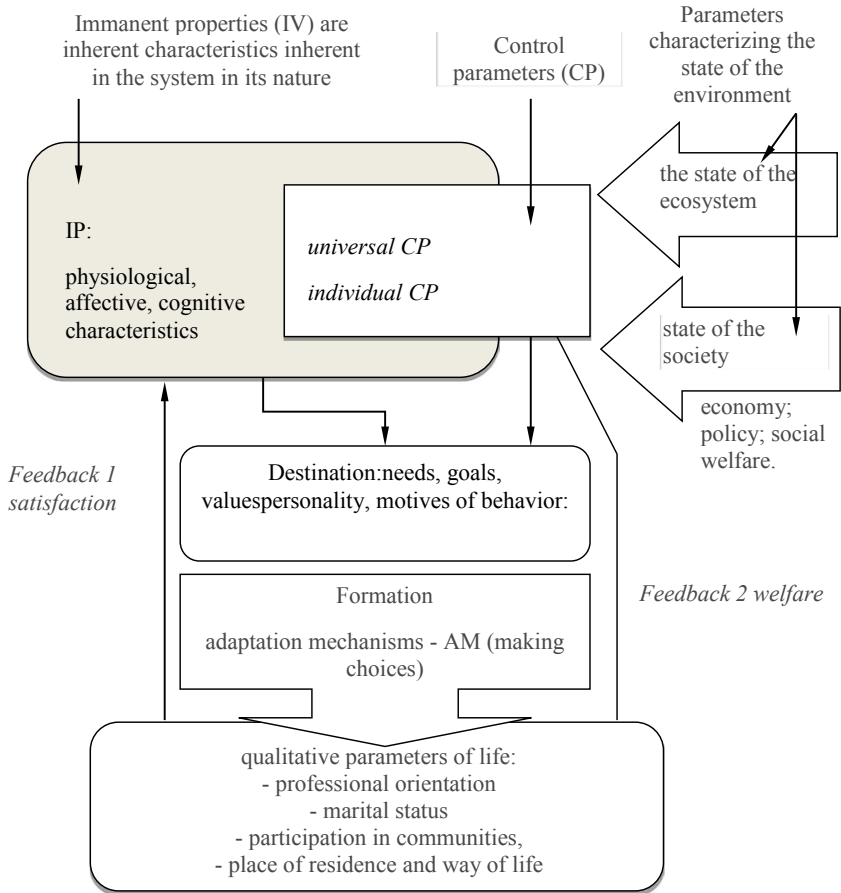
Immanent properties (IV) are inherent characteristics inherent in the system in its nature

Control parameters (CP)

Parameters characterizing the state of the environment

the state of the ecosystem

IP:

physiological, affective, cognitive characteristics

universal CP

individual CP

state of the society

economy; policy; social welfare.

Feedback 1 satisfaction

Destination:needs, goals, valuespersonality, motives of behavior:

Formation

adaptation mechanisms - AM (making choices)

Feedback 2 welfare

qualitative parameters of life:
- professional orientation
- marital status
- participation in communities,
- place of residence and way of life